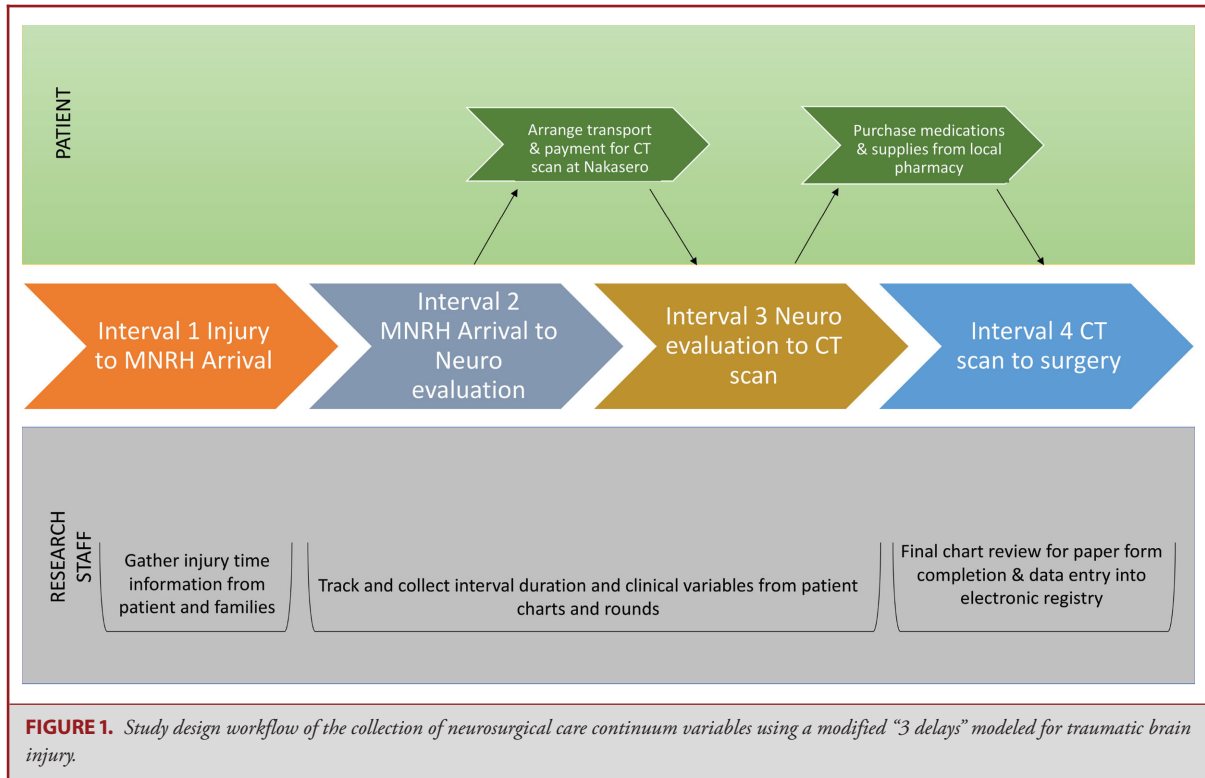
PATIENT

Arrange transport & payment for CT scan at Nakasero

Purchase medications & supplies from local pharmacy

Interval 1 Injury to MNRH Arrival

Interval 2 MNRH Arrival to Neuro evaluation

Interval 3 Neuro evaluation to CT scan

Interval 4 CT scan to surgery

RESEARCH STAFF

Gather injury time information from patient and families

Track and collect interval duration and clinical variables from patient charts and rounds

Final chart review for paper form completion & data entry into electronic registry

FIGURE 1. Study design workflow of the collection of neurosurgical care continuum variables using a modified "3 delays" modeled for traumatic brain injury.